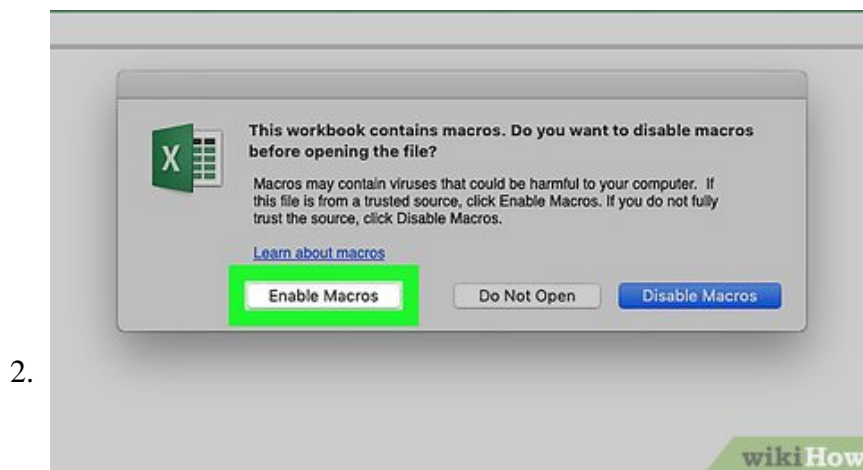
2.

X

This workbook contains macros. Do you want to disable macros before opening the file?

Macros may contain viruses that could be harmful to your computer. If this file is from a trusted source, click Enable Macros. If you do not fully trust the source, click Disable Macros.

Learn about macros

Enable Macros

Do Not Open

Disable Macros

wikiHow